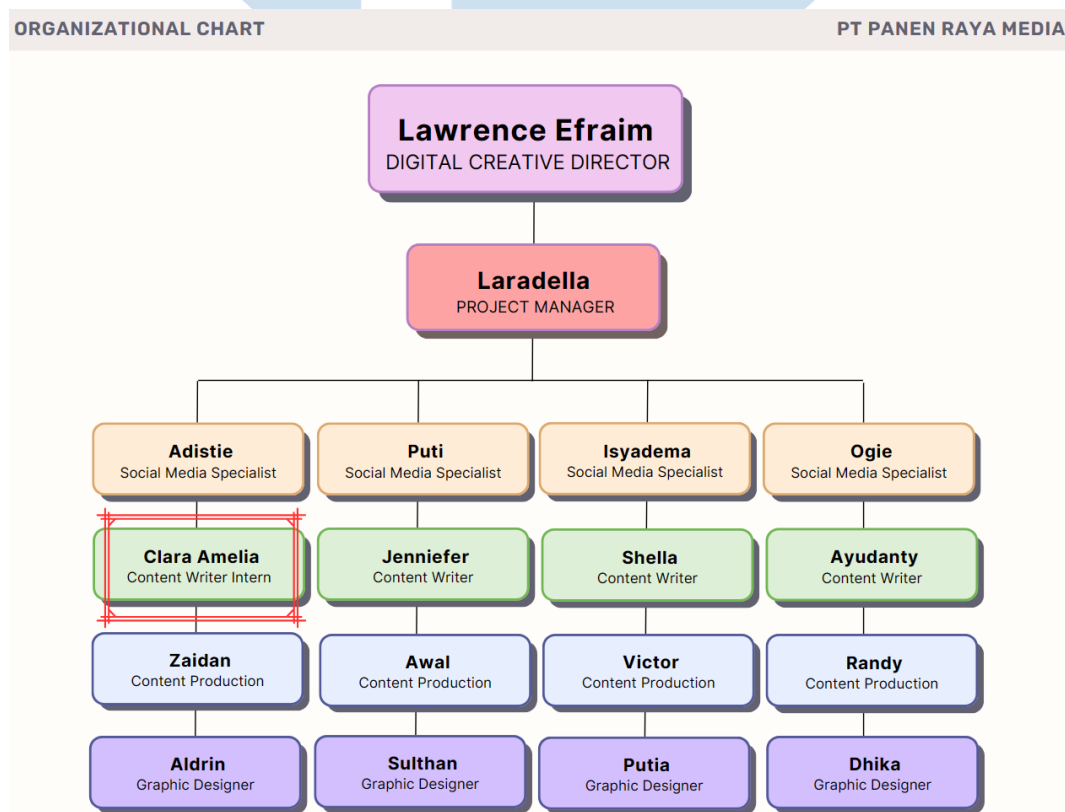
ORGANIZATIONAL CHART

PT PANEN RAYA MEDIA

Lawrence Efraim
DIGITAL CREATIVE DIRECTOR

Laradella
PROJECT MANAGER

Adistie
Social Media Specialist

Puti
Social Media Specialist

Isyadema
Social Media Specialist

Ogie
Social Media Specialist

Clara Amelia
Content Writer Intern

Jenniefer
Content Writer

Shella
Content Writer

Ayudanty
Content Writer

Zaidan
Content Production

Awal
Content Production

Victor
Content Production

Randy
Content Production

Aldrin
Graphic Designer

Sulthan
Graphic Designer

Putia
Graphic Designer

Dhika
Graphic Designer